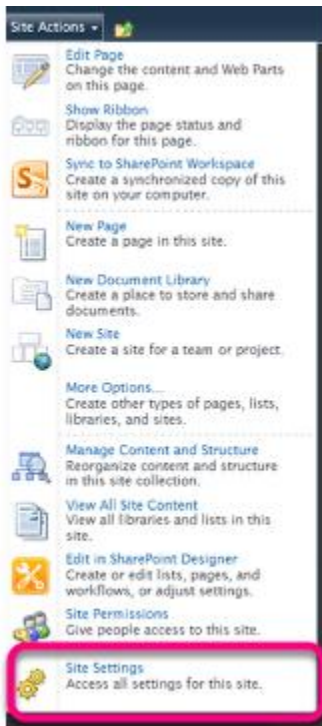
Site Actions

Edit Page
Change the content and Web Parts on this page.

Show Ribbon
Display the page status and ribbon for this page.

Sync to SharePoint Workspace
Create a synchronized copy of this site on your computer.

New Page
Create a page in this site.

New Document Library
Create a place to store and share documents.

New Site
Create a site for a team or project.

More Options...
Create other types of pages, lists, libraries, and sites.

Manage Content and Structure
Reorganize content and structure in this site collection.

View All Site Content
View all libraries and lists in this site.

Edit in SharePoint Designer
Create or edit lists, pages, and workflows, or adjust settings.

Site Permissions
Give people access to this site.

Site Settings
Access all settings for this site.